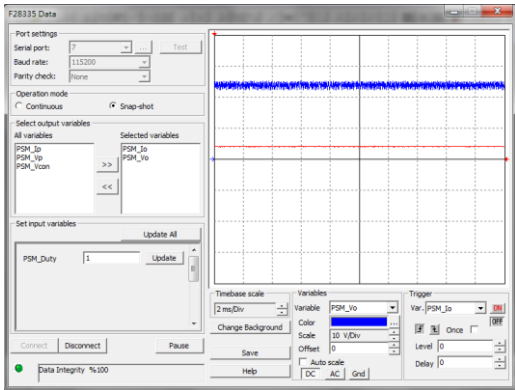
F28335 Data

Port settings
Serial port: 7 ... Test
Baud rate: 115200
Parity check: None

Operation mode
Continuous
Snap-shot

Select output variables
All variables
PSM_Ip
PSM_Vp
PSM_Vcon
>>
<<
Selected variables
PSM_Io
PSM_Vo

Set input variables
Update All
PSM_Duty 1 Update

Connect Disconnect Pause

Data Integrity %100

Timebase scale
2 ms/Div
Change Background
Save
Help

Variables
Variable PSM_Vo
Color ...
Scale 10 V/Div
Offset 0
Auto scale
DC AC Gnd

Trigger
Var. PSM_Io ON
Once OFF
Level 0
Delay 0